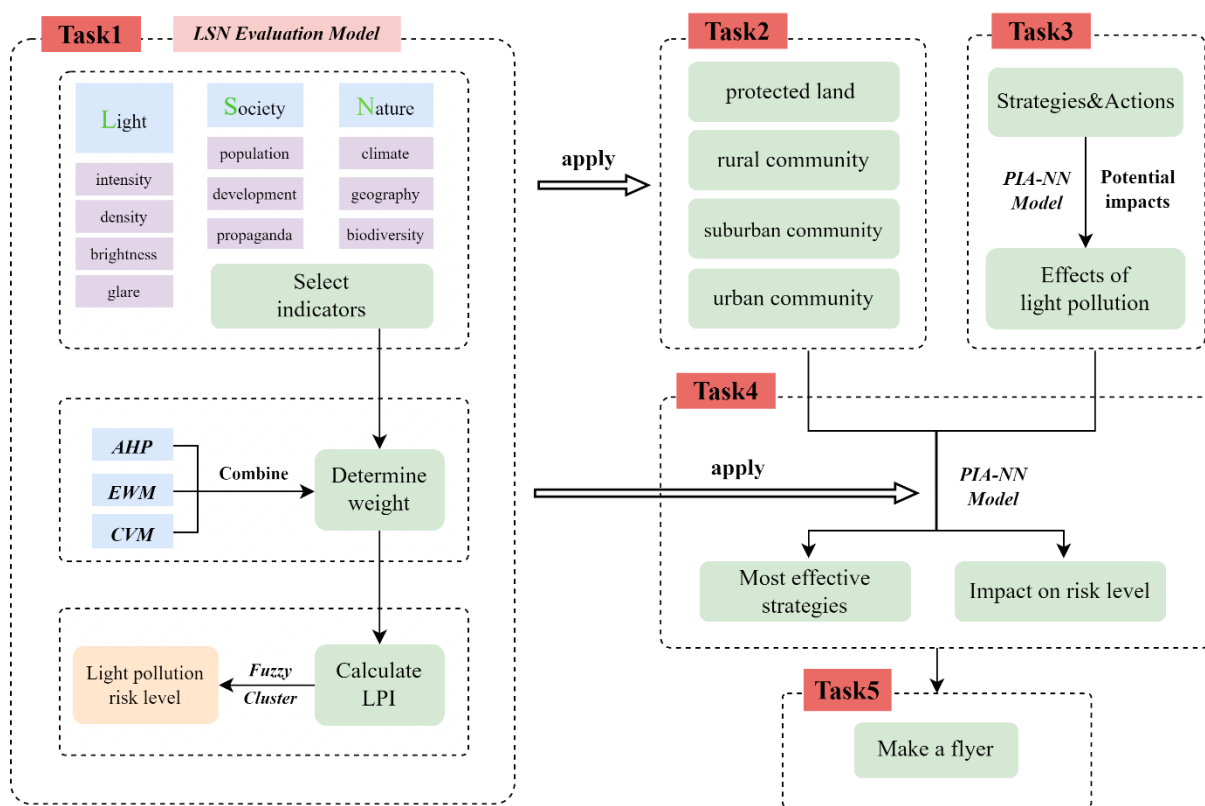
Task1
LSN Evaluation Model

Light
intensity
density
brightness
glare

Society
population
development
propaganda

Nature
climate
geography
biodiversity

Select indicators

AHP
EWM
CVM
Combine
Determine weight

Light pollution risk level
Fuzzy Cluster
Calculate LPI

apply

Task2
protected land
rural community
suburban community
urban community

Task3
Strategies&Actions
PIA-NN Model
Potential impacts
Effects of light pollution

Task4
apply
PIA-NN Model
Most effective strategies
Impact on risk level

Task5
Make a flyer